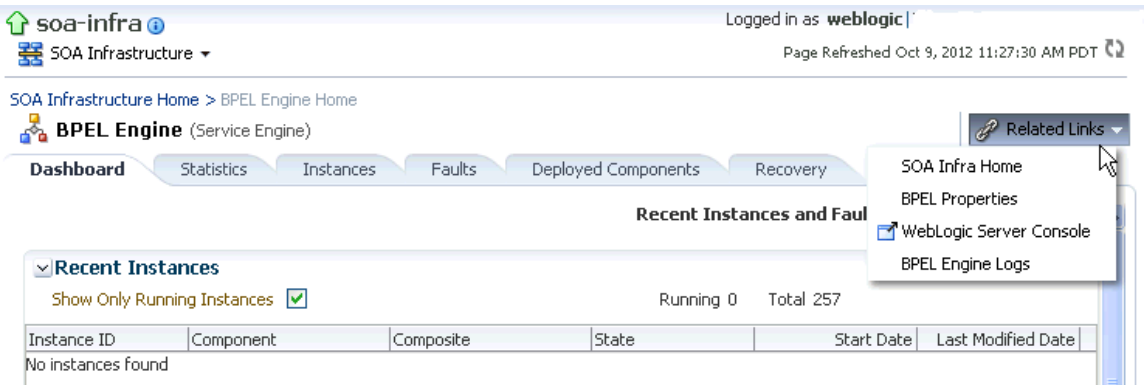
soa-infra

SOA Infrastructure

Logged in as weblogic

Page Refreshed Oct 9, 2012 11:27:30 AM PDT

SOA Infrastructure Home > BPEL Engine Home

BPEL Engine (Service Engine)

Related Links

Dashboard | Statistics | Instances | Faults | Deployed Components | Recovery

SOA Infra Home
BPEL Properties
WebLogic Server Console
BPEL Engine Logs

Recent Instances and Faul

Recent Instances

Show Only Running Instances

Running 0 Total 257

| Instance ID | Component | Composite | State | Start Date | Last Modified Date |
|---|---|---|---|---|---|
| No instances found | | | | | |